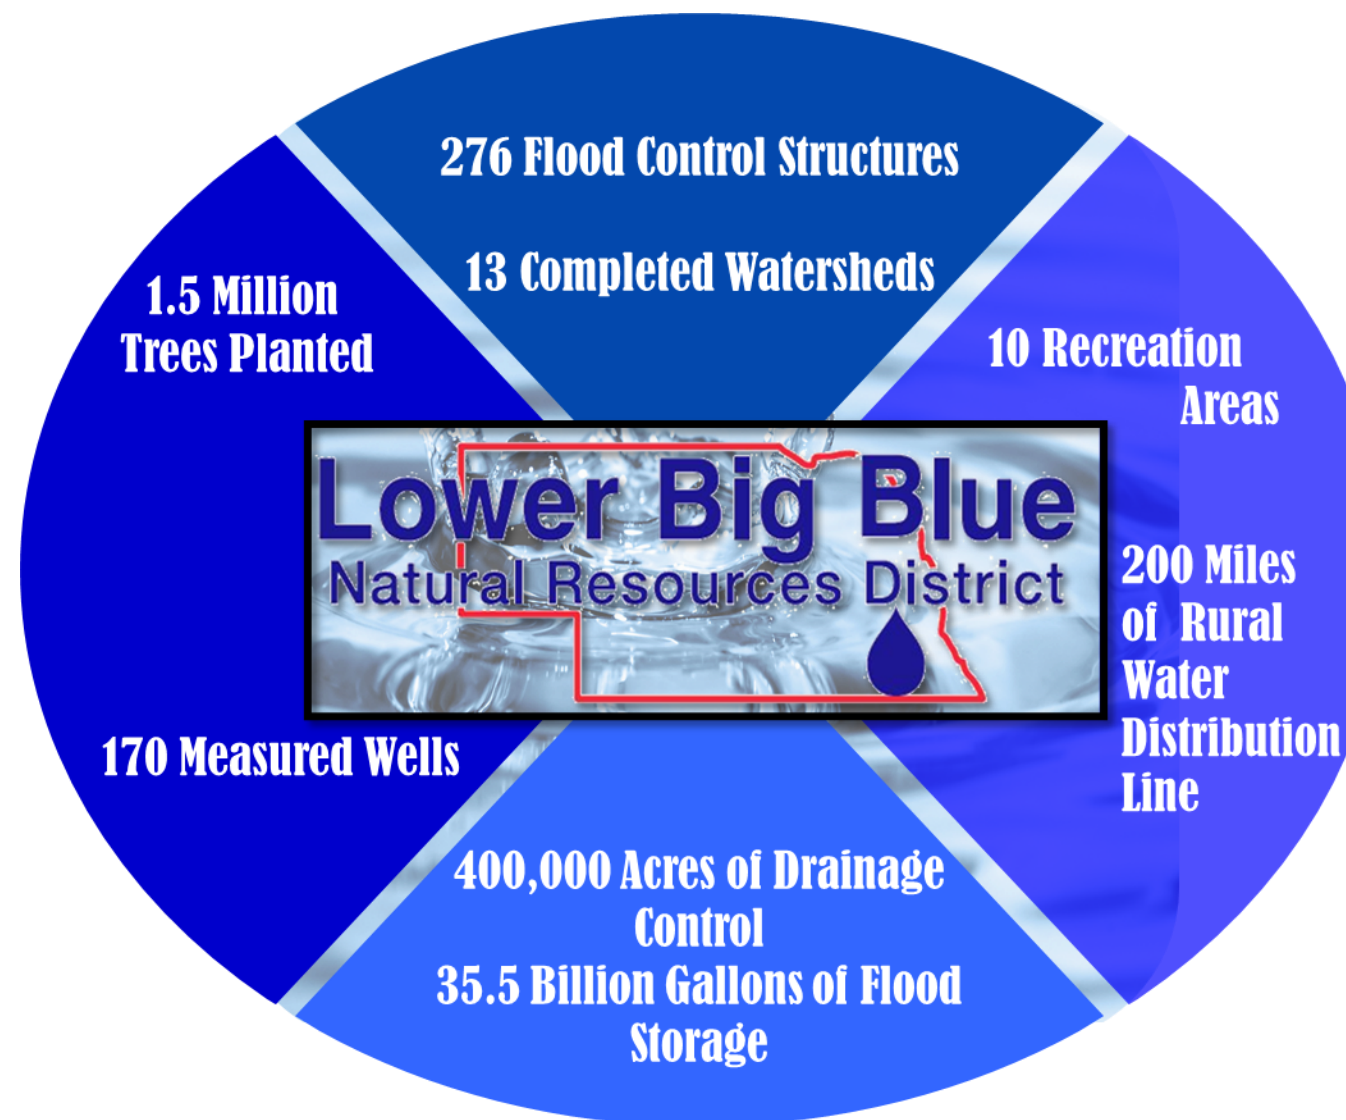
276 Flood Control Structures

13 Completed Watersheds

1.5 Million Trees Planted

10 Recreation Areas

Lower Big Blue
Natural Resources District

200 Miles of Rural Water Distribution Line

170 Measured Wells

400,000 Acres of Drainage Control

35.5 Billion Gallons of Flood Storage